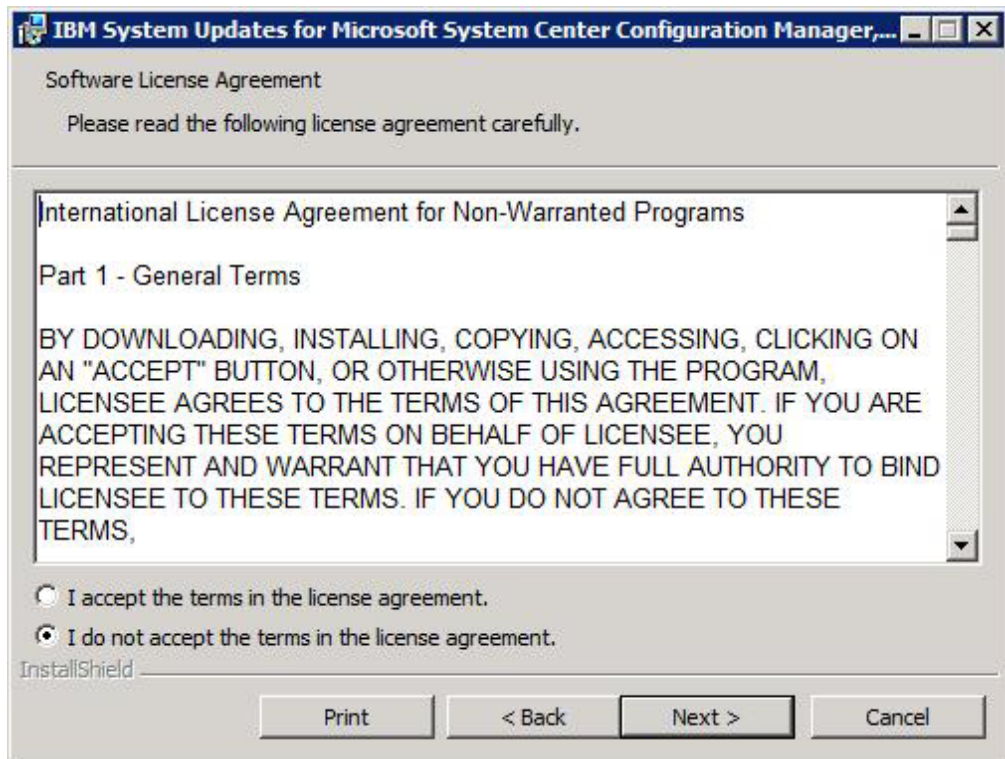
IBM System Updates for Microsoft System Center Configuration Manager,...

Software License Agreement

Please read the following license agreement carefully.

International License Agreement for Non-Warranted Programs

Part 1 - General Terms

BY DOWNLOADING, INSTALLING, COPYING, ACCESSING, CLICKING ON AN "ACCEPT" BUTTON, OR OTHERWISE USING THE PROGRAM, LICENSEE AGREES TO THE TERMS OF THIS AGREEMENT. IF YOU ARE ACCEPTING THESE TERMS ON BEHALF OF LICENSEE, YOU REPRESENT AND WARRANT THAT YOU HAVE FULL AUTHORITY TO BIND LICENSEE TO THESE TERMS. IF YOU DO NOT AGREE TO THESE TERMS,

I accept the terms in the license agreement.

I do not accept the terms in the license agreement.

InstallShield

Print

< Back

Next >

Cancel